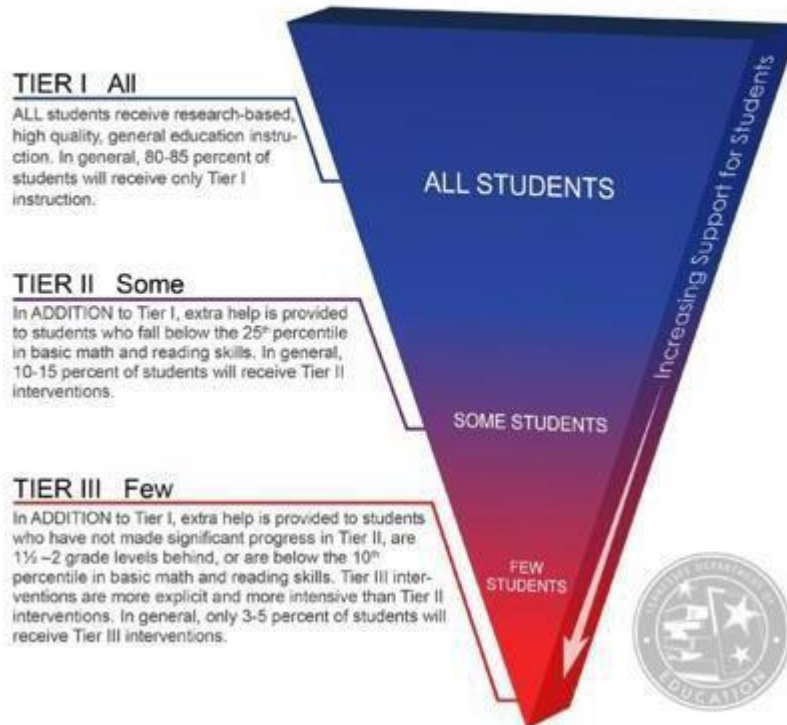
TIER I All

ALL students receive research-based, high quality, general education instruction. In general, 80-85 percent of students will receive only Tier I instruction.

ALL STUDENTS

Increasing Support for Students

TIER II Some

In ADDITION to Tier I, extra help is provided to students who fall below the 25th percentile in basic math and reading skills. In general, 10-15 percent of students will receive Tier II interventions.

SOME STUDENTS

TIER III Few

In ADDITION to Tier I, extra help is provided to students who have not made significant progress in Tier II, are 1½ –2 grade levels behind, or are below the 10th percentile in basic math and reading skills. Tier III interventions are more explicit and more intensive than Tier II interventions. In general, only 3-5 percent of students will receive Tier III interventions.

FEW STUDENTS

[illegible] DEPARTMENT OF EDUCATION